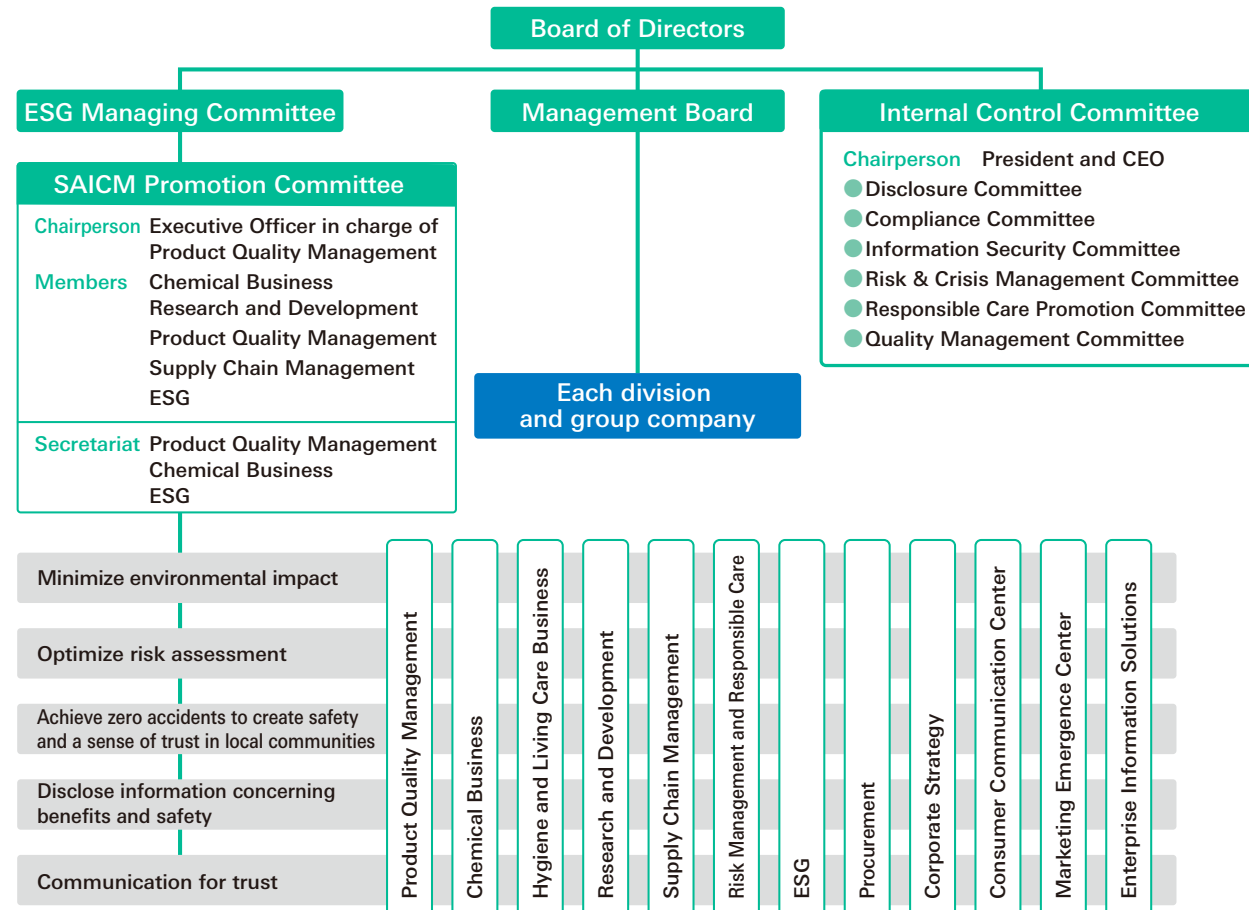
Board of Directors

ESG Managing Committee

Management Board

Internal Control Committee

Chairperson President and CEO
Disclosure Committee
Compliance Committee
Information Security Committee
Risk & Crisis Management Committee
Responsible Care Promotion Committee
Quality Management Committee

SAICM Promotion Committee

Chairperson Executive Officer in charge of Product Quality Management
Members Chemical Business
Research and Development
Product Quality Management
Supply Chain Management
ESG

Secretariat Product Quality Management
Chemical Business
ESG

Each division and group company

Minimize environmental impact

Optimize risk assessment

Achieve zero accidents to create safety and a sense of trust in local communities

Disclose information concerning benefits and safety

Communication for trust

Product Quality Management

Chemical Business

Hygiene and Living Care Business

Research and Development

Supply Chain Management

Risk Management and Responsible Care

ESG

Procurement

Corporate Strategy

Consumer Communication Center

Marketing Emergence Center

Enterprise Information Solutions